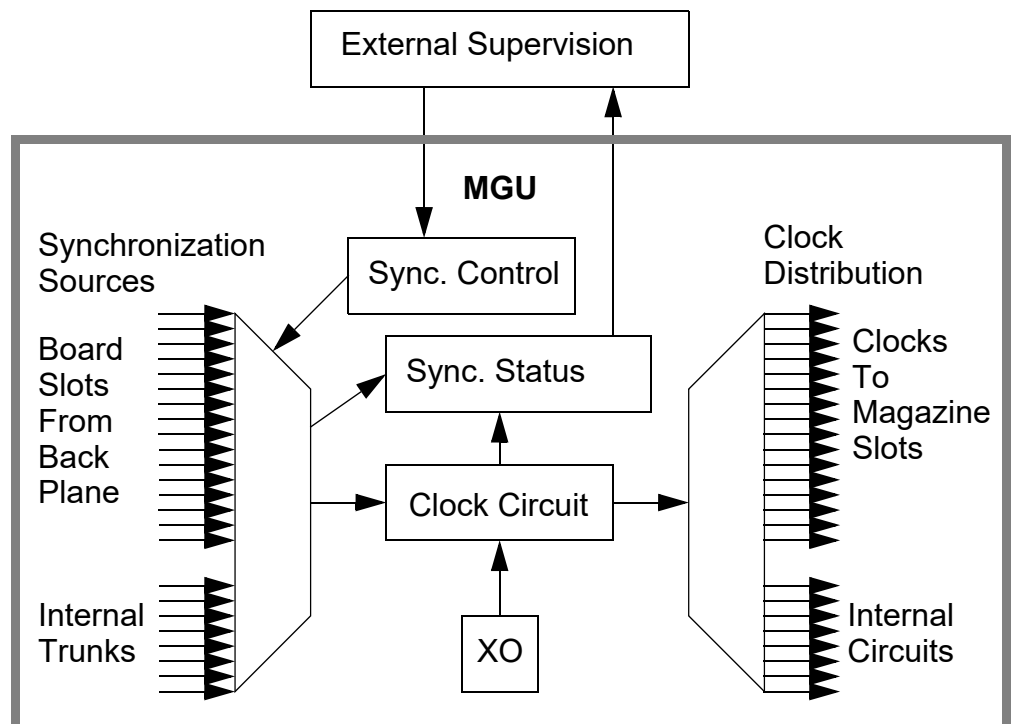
External Supervision

MGU

Synchronization Sources

Board Slots From Back Plane

Internal Trunks

Sync. Control

Sync. Status

Clock Circuit

XO

Clock Distribution

Clocks To Magazine Slots

Internal Circuits